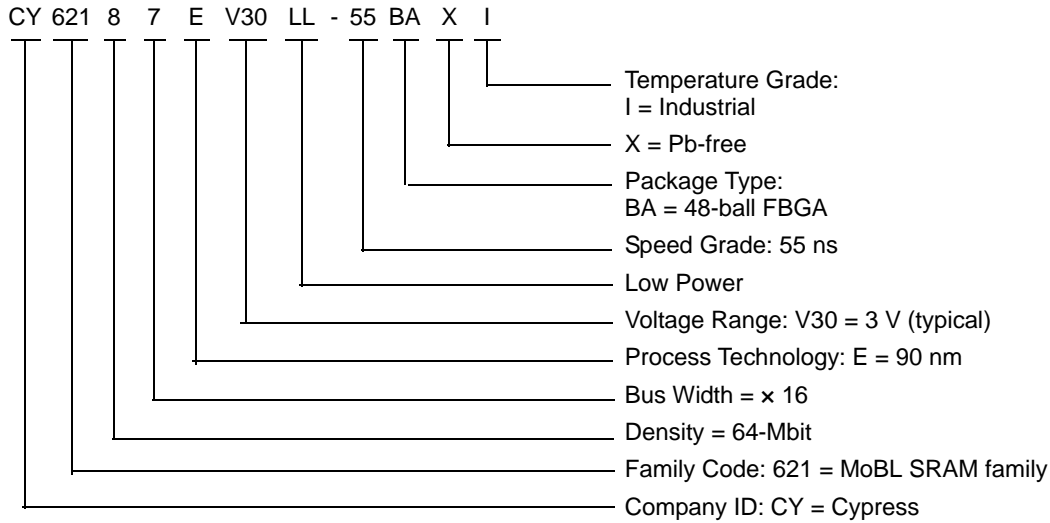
CY 621 8 7 E V30 LL - 55 BA X I

Temperature Grade:
I = Industrial

X = Pb-free

Package Type:
BA = 48-ball FBGA

Speed Grade: 55 ns

Low Power

Voltage Range: V30 = 3 V (typical)

Process Technology: E = 90 nm

Bus Width = × 16

Density = 64-Mbit

Family Code: 621 = MoBL SRAM family

Company ID: CY = Cypress